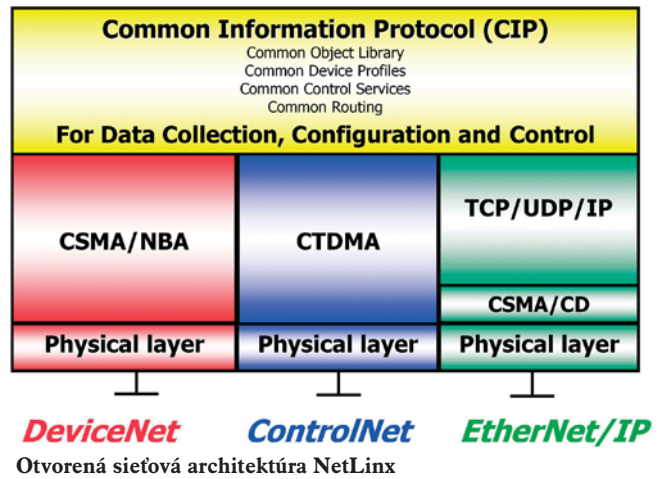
Common Information Protocol (CIP)
Common Object Library
Common Device Profiles
Common Control Services
Common Routing
For Data Collection, Configuration and Control

CSMA/NBA

Physical layer

CTDMA

Physical layer

TCP/UDP/IP

CSMA/CD

Physical layer

DeviceNet

ControlNet

EtherNet/IP

Otvorená sieťová architektúra NetLinx